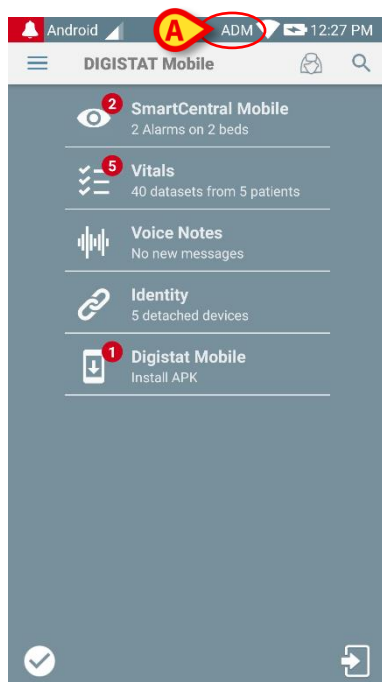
Android A ADM 12:27 PM

DIGISTAT Mobile

2 SmartCentral Mobile
2 Alarms on 2 beds

5 Vitals
40 datasets from 5 patients

Voice Notes
No new messages

Identity
5 detached devices

1 Digistat Mobile
Install APK